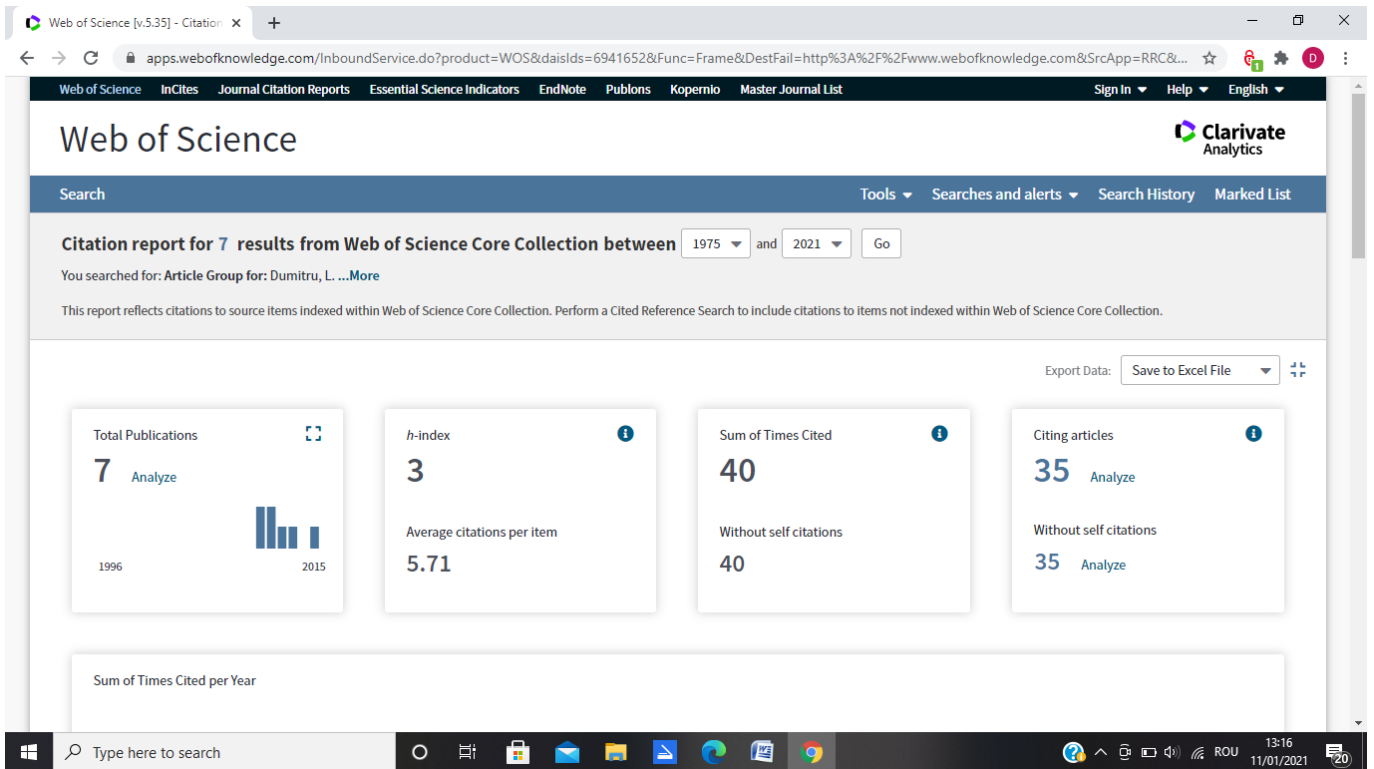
Web of Science [v.5.35] - Citation ×
+

apps.webofknowledge.com/InboundService.do?product=WOS&daisIds=6941652&Func=Frame&DestFail=http%3A%2F%2Fwww.webofknowledge.com&SrcApp=RRC&...

Web of Science InCites Journal Citation Reports Essential Science Indicators EndNote Publons Kopernio Master Journal List Sign In Help English

Web of Science

Clarivate Analytics

Search Tools Searches and alerts Search History Marked List

Citation report for 7 results from Web of Science Core Collection between 1975 and 2021 Go

You searched for: Article Group for: Dumitru, L. ...More

This report reflects citations to source items indexed within Web of Science Core Collection. Perform a Cited Reference Search to include citations to items not indexed within Web of Science Core Collection.

Export Data: Save to Excel File

Total Publications
7 Analyze
1996 2015

h-index
3
Average citations per item
5.71

Sum of Times Cited
40
Without self citations
40

Citing articles
35 Analyze
Without self citations
35 Analyze

Sum of Times Cited per Year

Type here to search

ROU 13:16 11/01/2021 20